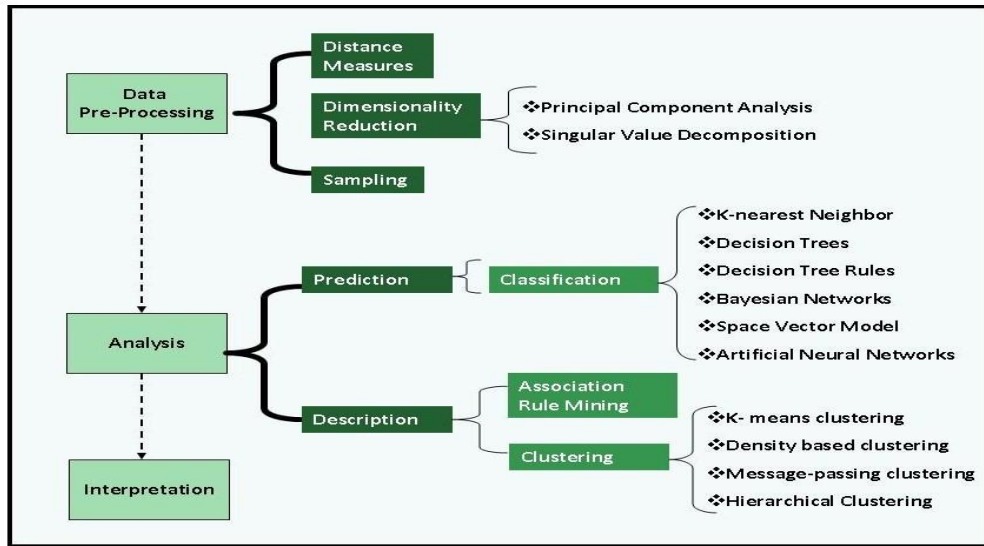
Data Pre-Processing

Distance Measures

Dimensionality Reduction

❖Principal Component Analysis
❖Singular Value Decomposition

Sampling

Analysis

Prediction

Classification

❖K-nearest Neighbor
❖Decision Trees
❖Decision Tree Rules
❖Bayesian Networks
❖Space Vector Model
❖Artificial Neural Networks

Description

Association Rule Mining

Clustering

❖K- means clustering
❖Density based clustering
❖Message-passing clustering
❖Hierarchical Clustering

Interpretation